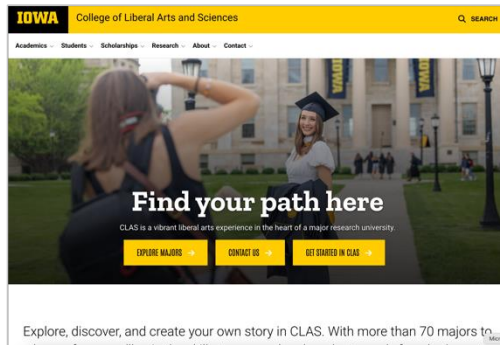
IOWA College of Liberal Arts and Sciences

SEARCH

Academics Students Scholarships Research About Contact

Find your path here

CLAS is a vibrant liberal arts experience in the heart of a major research university.

EXPLORE MAJORS →

CONTACT US →

GET STARTED IN CLAS →

Explore, discover, and create your own story in CLAS. With more than 70 majors to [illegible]